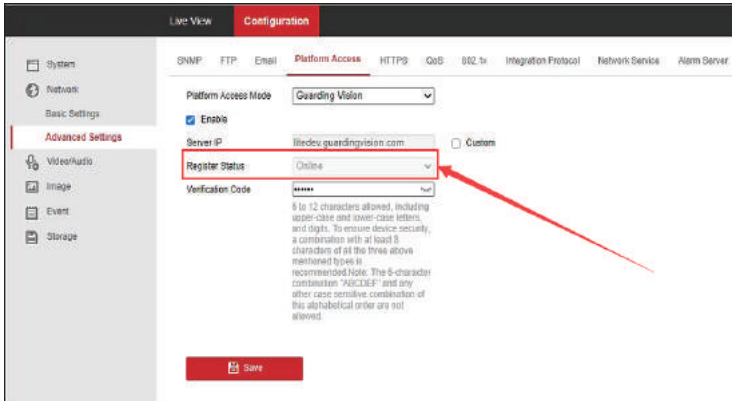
Live View Configuration

System
Network
Basic Settings
Advanced Settings
Video/Audio
Image
Event
Storage

SNMP FTP Email Platform Access HTTPS QoS 802.1x Integration Protocol Network Service Alarm Server

Platform Access Mode Guarding Vision
Enable
Server IP litedev.guardingvision.com Custom
Register Status Online
Verification Code ••••••

6 to 12 characters allowed, including upper-case and lower-case letters, and digits. To ensure device security, a combination with at least 8 characters of all the three above mentioned types is recommended.Note: The 6-character combination "ABCDEF" and any other case sensitive combination of this alphabetical order are not allowed.

Save